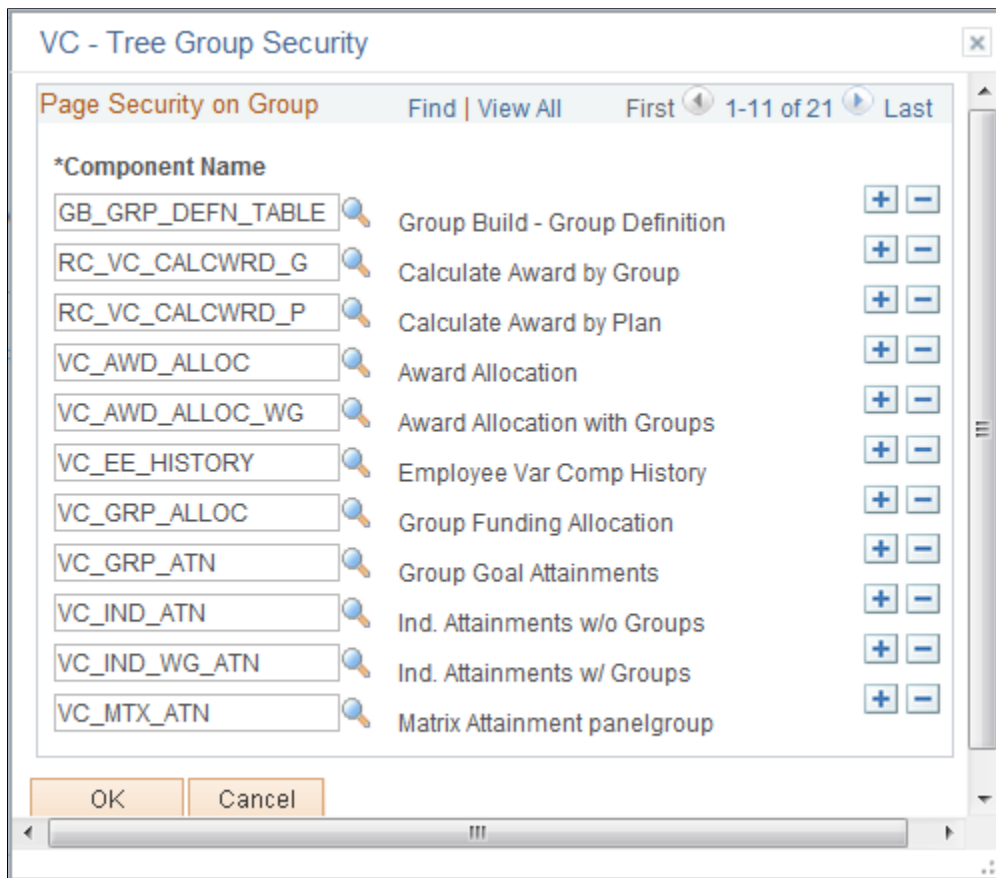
VC - Tree Group Security

Page Security on Group

Find | View All

First 1-11 of 21 Last

*Component Name

| | |
|---|---|
| GB_GRP_DEFN_TABLE | Group Build - Group Definition |
| RC_VC_CALCWRD_G | Calculate Award by Group |
| RC_VC_CALCWRD_P | Calculate Award by Plan |
| VC_AWD_ALLOC | Award Allocation |
| VC_AWD_ALLOC_WG | Award Allocation with Groups |
| VC_EE_HISTORY | Employee Var Comp History |
| VC_GRP_ALLOC | Group Funding Allocation |
| VC_GRP_ATN | Group Goal Attainments |
| VC_IND_ATN | Ind. Attainments w/o Groups |
| VC_IND_WG_ATN | Ind. Attainments w/ Groups |
| VC_MTX_ATN | Matrix Attainment panelgroup |

OK

Cancel